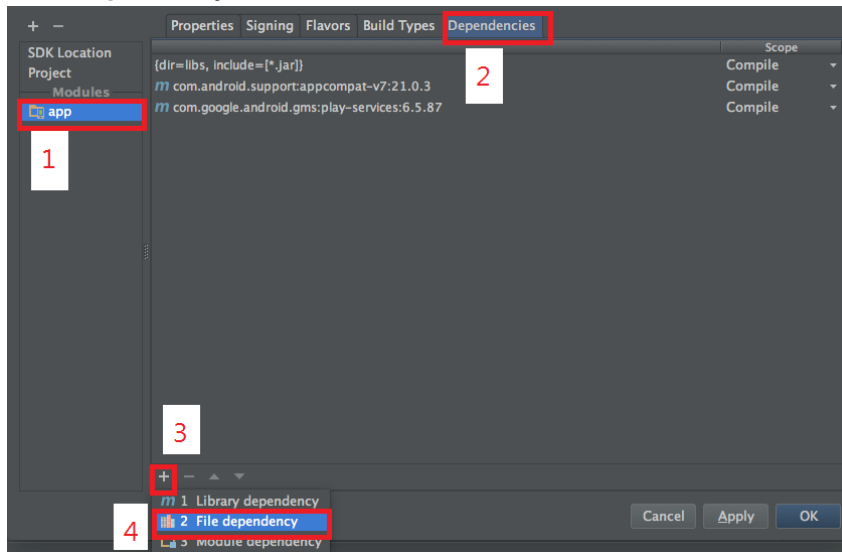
+ −

SDK Location
Project
Modules
app

1

Properties | Signing | Flavors | Build Types | Dependencies

2

| | Scope |
|---|---|
| {dir=libs, include=[*.jar]} | Compile |
| m com.android.support:appcompat-v7:21.0.3 | Compile |
| m com.google.android.gms:play-services:6.5.87 | Compile |

3

+ − ▲ ▼

m 1 Library dependency

4

2 File dependency
3 Module dependency

Cancel
Apply
OK